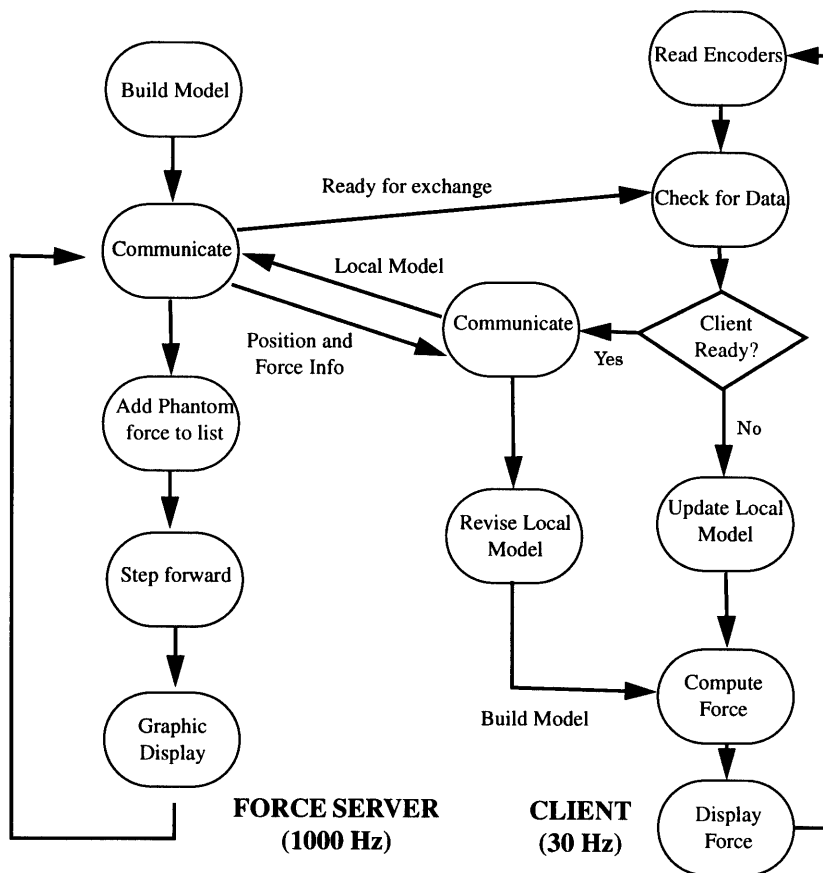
Build Model

Read Encoders

Ready for exchange

Check for Data

Communicate

Local Model

Position and Force Info

Communicate

Client Ready?

Yes

No

Add Phantom force to list

Revise Local Model

Update Local Model

Step forward

Compute Force

Build Model

Graphic Display

FORCE SERVER (1000 Hz)

CLIENT (30 Hz)

Display Force